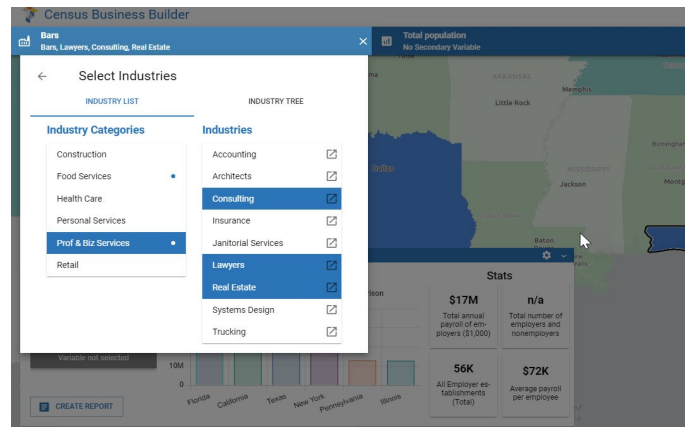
Census Business Builder

Bars
Bars, Lawyers, Consulting, Real Estate

Total population
No Secondary Variable

Select Industries

INDUSTRY LIST
INDUSTRY TREE

Industry Categories
Construction
Food Services
Health Care
Personal Services
Prof & Biz Services
Retail

Industries
Accounting
Architects
Consulting
Insurance
Janitorial Services
Lawyers
Real Estate
Systems Design
Trucking

ARKANSAS
Memphis
Little Rock
MISSISSIPPI
Jackson
Birmingham
Dallas
Baton

Stats
$17M
Total annual payroll of employers ($1,000)
n/a
Total number of employers and nonemployers
56K
All Employer establishments (Total)
$72K
Average payroll per employee

Variable not selected
10M
0
Florida
California
Texas
New York
Pennsylvania
Illinois

CREATE REPORT